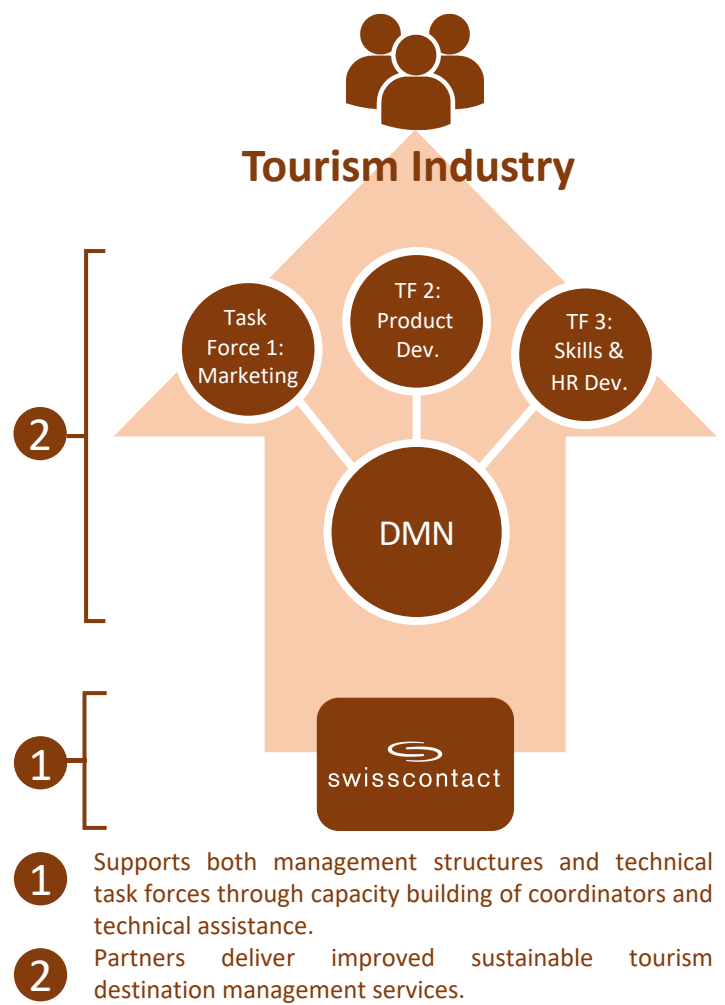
Tourism Industry

Task Force 1: Marketing

TF 2: Product Dev.

TF 3: Skills & HR Dev.

2

DMN

1

swisscontact

1 Supports both management structures and technical task forces through capacity building of coordinators and technical assistance.

2 Partners deliver improved sustainable tourism destination management services.